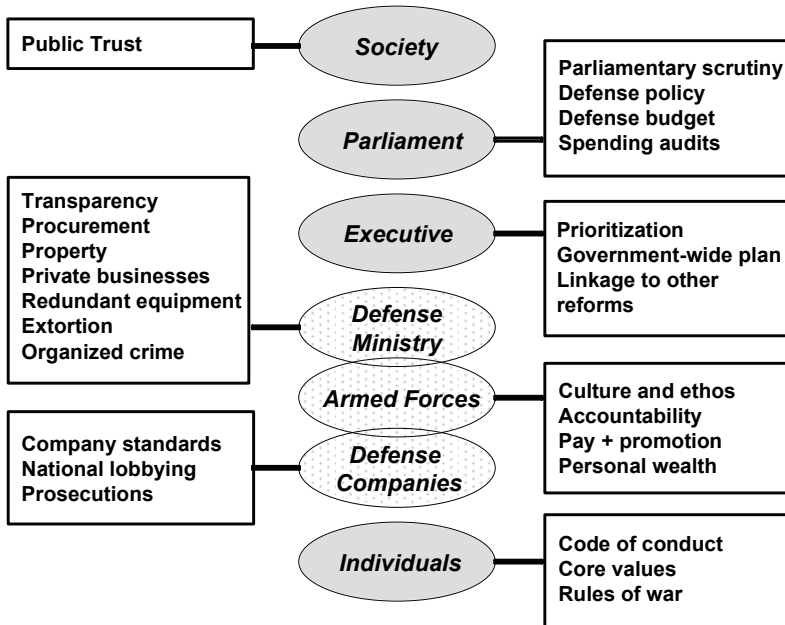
Public Trust

Society

Parliamentary scrutiny
Defense policy
Defense budget
Spending audits

Parliament

Transparency
Procurement
Property
Private businesses
Redundant equipment
Extortion
Organized crime

Executive

Prioritization
Government-wide plan
Linkage to other reforms

Defense Ministry

Armed Forces

Culture and ethos
Accountability
Pay + promotion
Personal wealth

Company standards
National lobbying
Prosecutions

Defense Companies

Individuals

Code of conduct
Core values
Rules of war